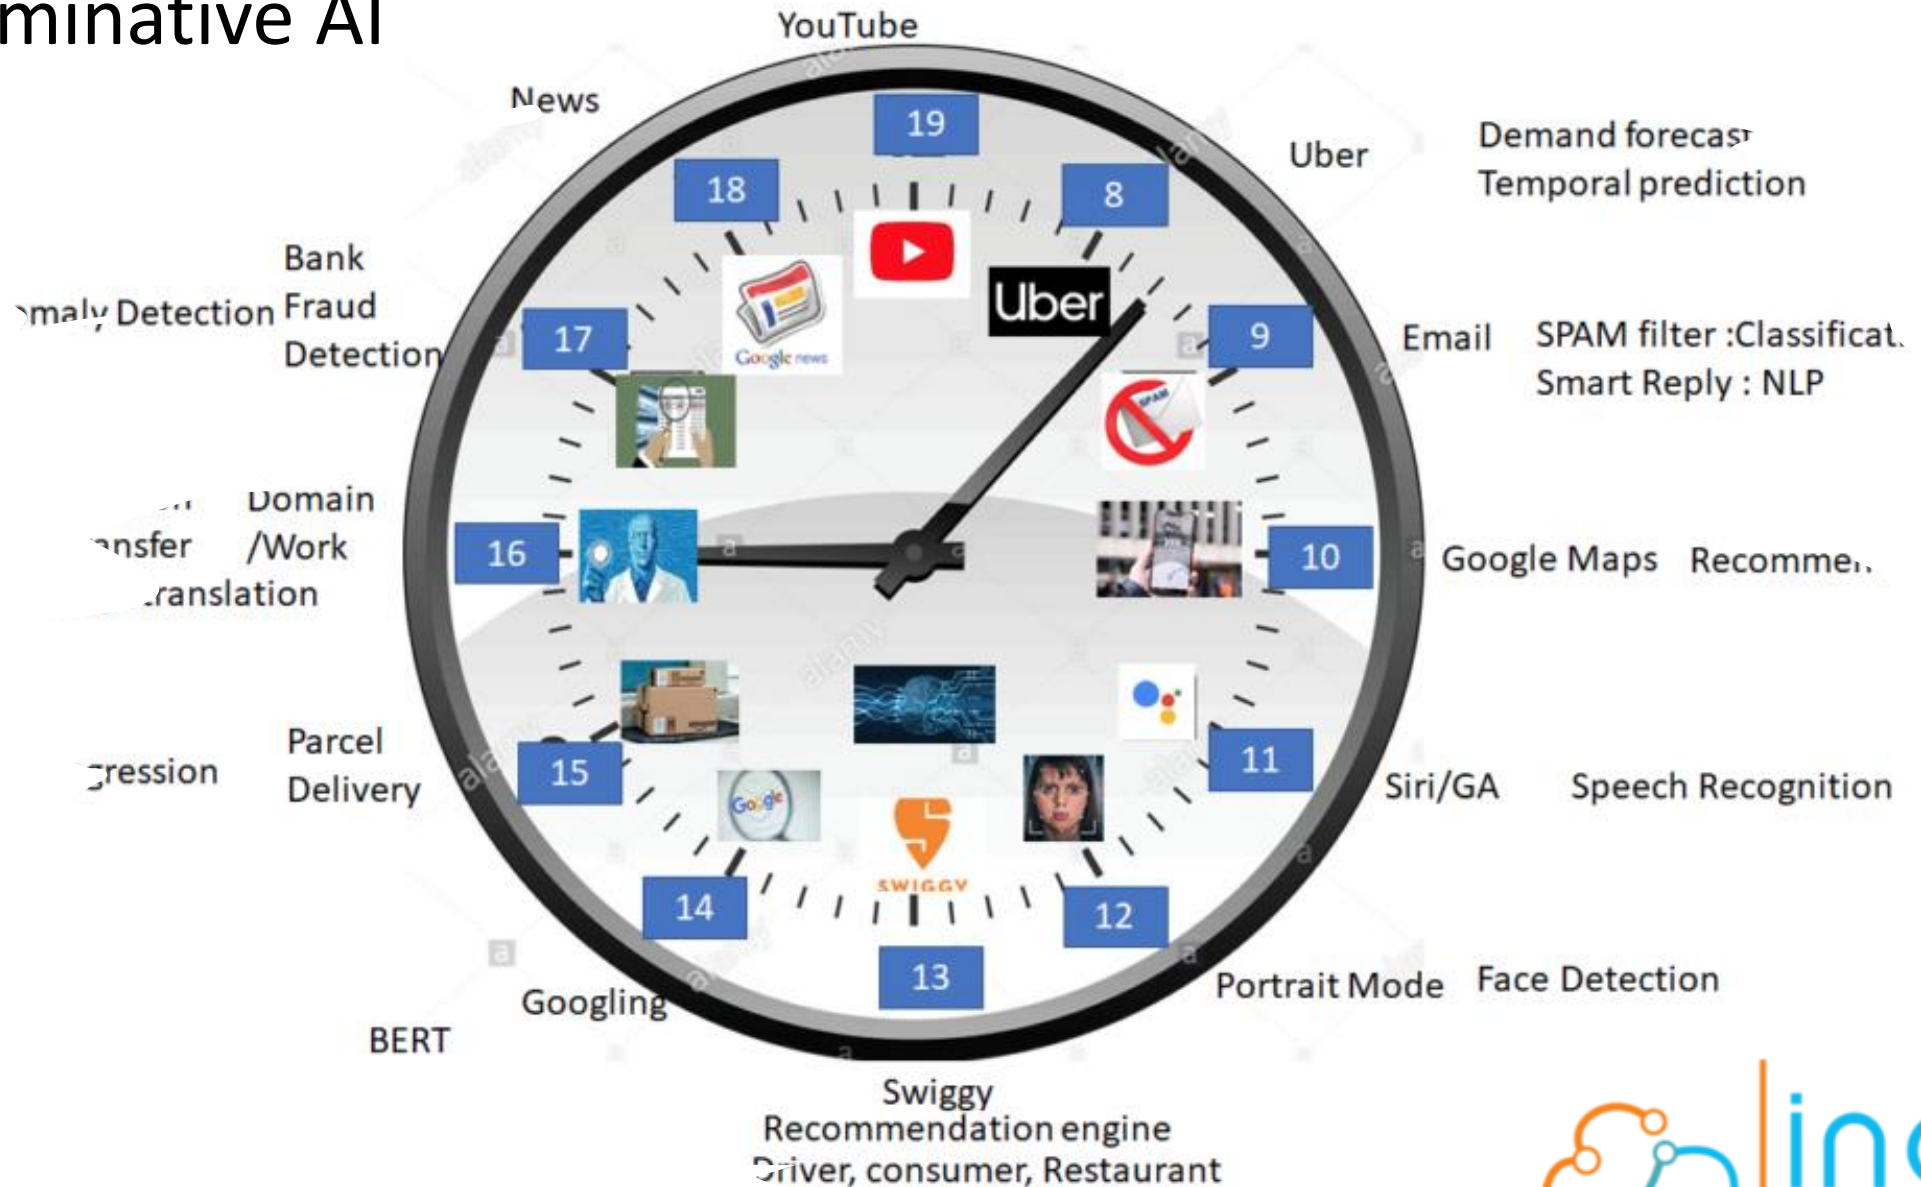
minative AI

YouTube

News

19

18

8

Uber

Demand forecast
Temporal prediction

Bank Fraud Detection

maly Detection

17

Google news

Uber

9

Email

SPAM filter :Classificat
Smart Reply : NLP

SPAM

Domain /Work

nsfer
ranslation

16

10

Google Maps

Recomme

15

Parcel Delivery

gression

11

Siri/GA

Speech Recognition

Google

SWIGGY

14

12

13

Googling

BERT

Portrait Mode

Face Detection

Swiggy
Recommendation engine
Driver, consumer, Restaurant

in